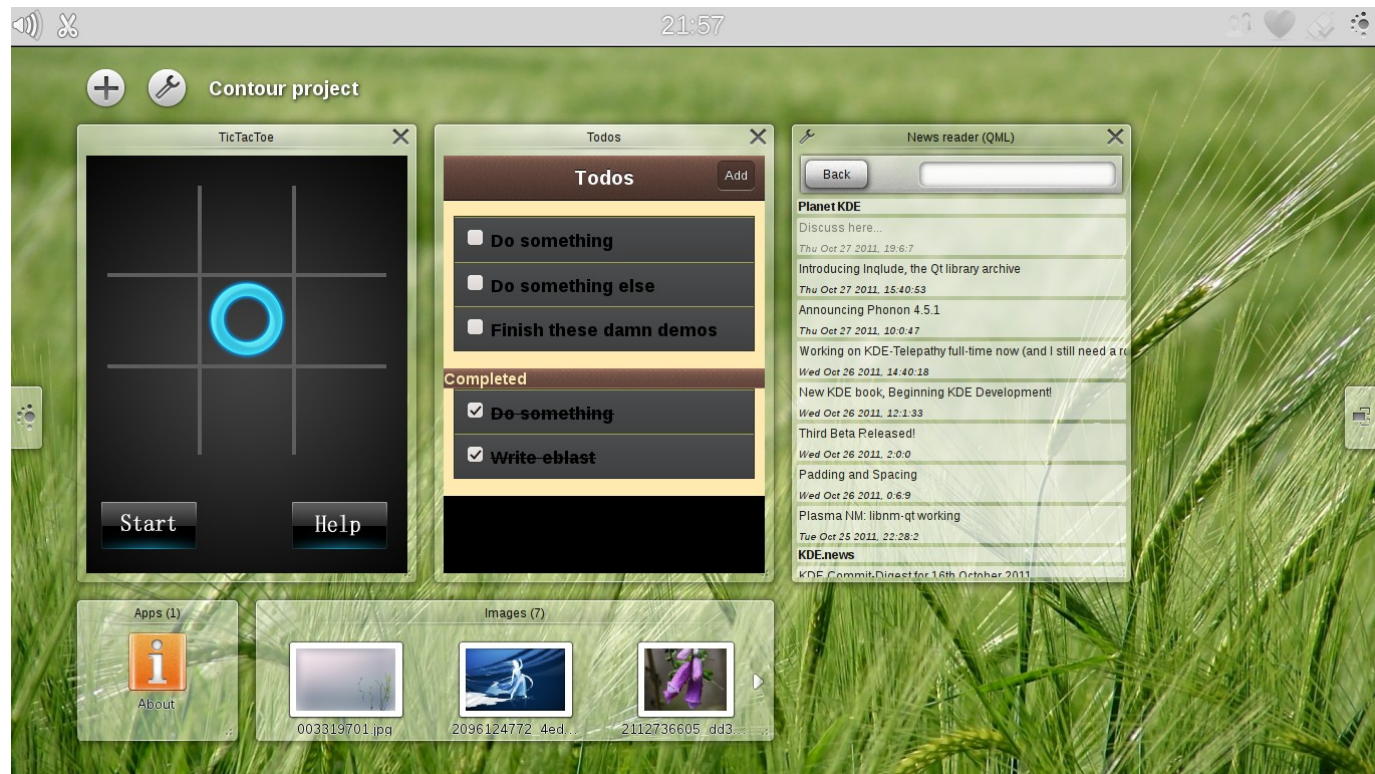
21:57

Contour project

TicTacToe

Start

Help

Todos

Todos

Add

Do something

Do something else

Finish these damn demos

Completed

Do something

Write eblast

News reader (QML)

Back

Planet KDE

Discuss here...

Thu Oct 27 2011, 19:6:7

Introducing Inqlude, the Qt library archive

Thu Oct 27 2011, 15:40:53

Announcing Phonon 4.5.1

Thu Oct 27 2011, 10:0:47

Working on KDE-Telepathy full-time now (and I still need a r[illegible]

Wed Oct 26 2011, 14:40:18

New KDE book, Beginning KDE Development!

Wed Oct 26 2011, 12:1:33

Third Beta Released!

Wed Oct 26 2011, 2:0:0

Padding and Spacing

Wed Oct 26 2011, 0:6:9

Plasma NM: libnm-qt working

Tue Oct 25 2011, 22:28:2

KDE.news

KDE Commit-Digest for 16th October 2011

Apps (1)

About

Images (7)

003319701.jpg

2096124772_4ed...

2112736605_dd3...